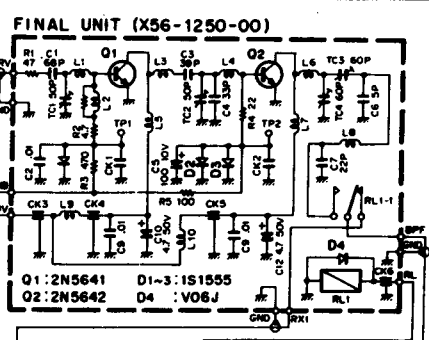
FINAL UNIT (X56-1250-00)

R1 47 C1 68P L1 Q1 L3 C3 30P L4 Q2 L6 TC3 60P
TC1 50P L2 R2 47 R3 470 TP1 L5 TC2 50P C4 33P R4 22 TP2 L7 TC4 60P C6 5P
C2 .01 CK1 C5 10 10V D2 D3 D1 CK2 L8 C7 22P
RL1-1
CK3 L9 CK4 R5 100 CK5
C8 .01 C10 4.7 50V L10 C9 .01 C12 4.7 50V
D4
RL1
CK6
BPF
GND
RL
Q1: 2N5641 D1~3: 1S1555
Q2: 2N5642 D4 : V06J
GND RX1